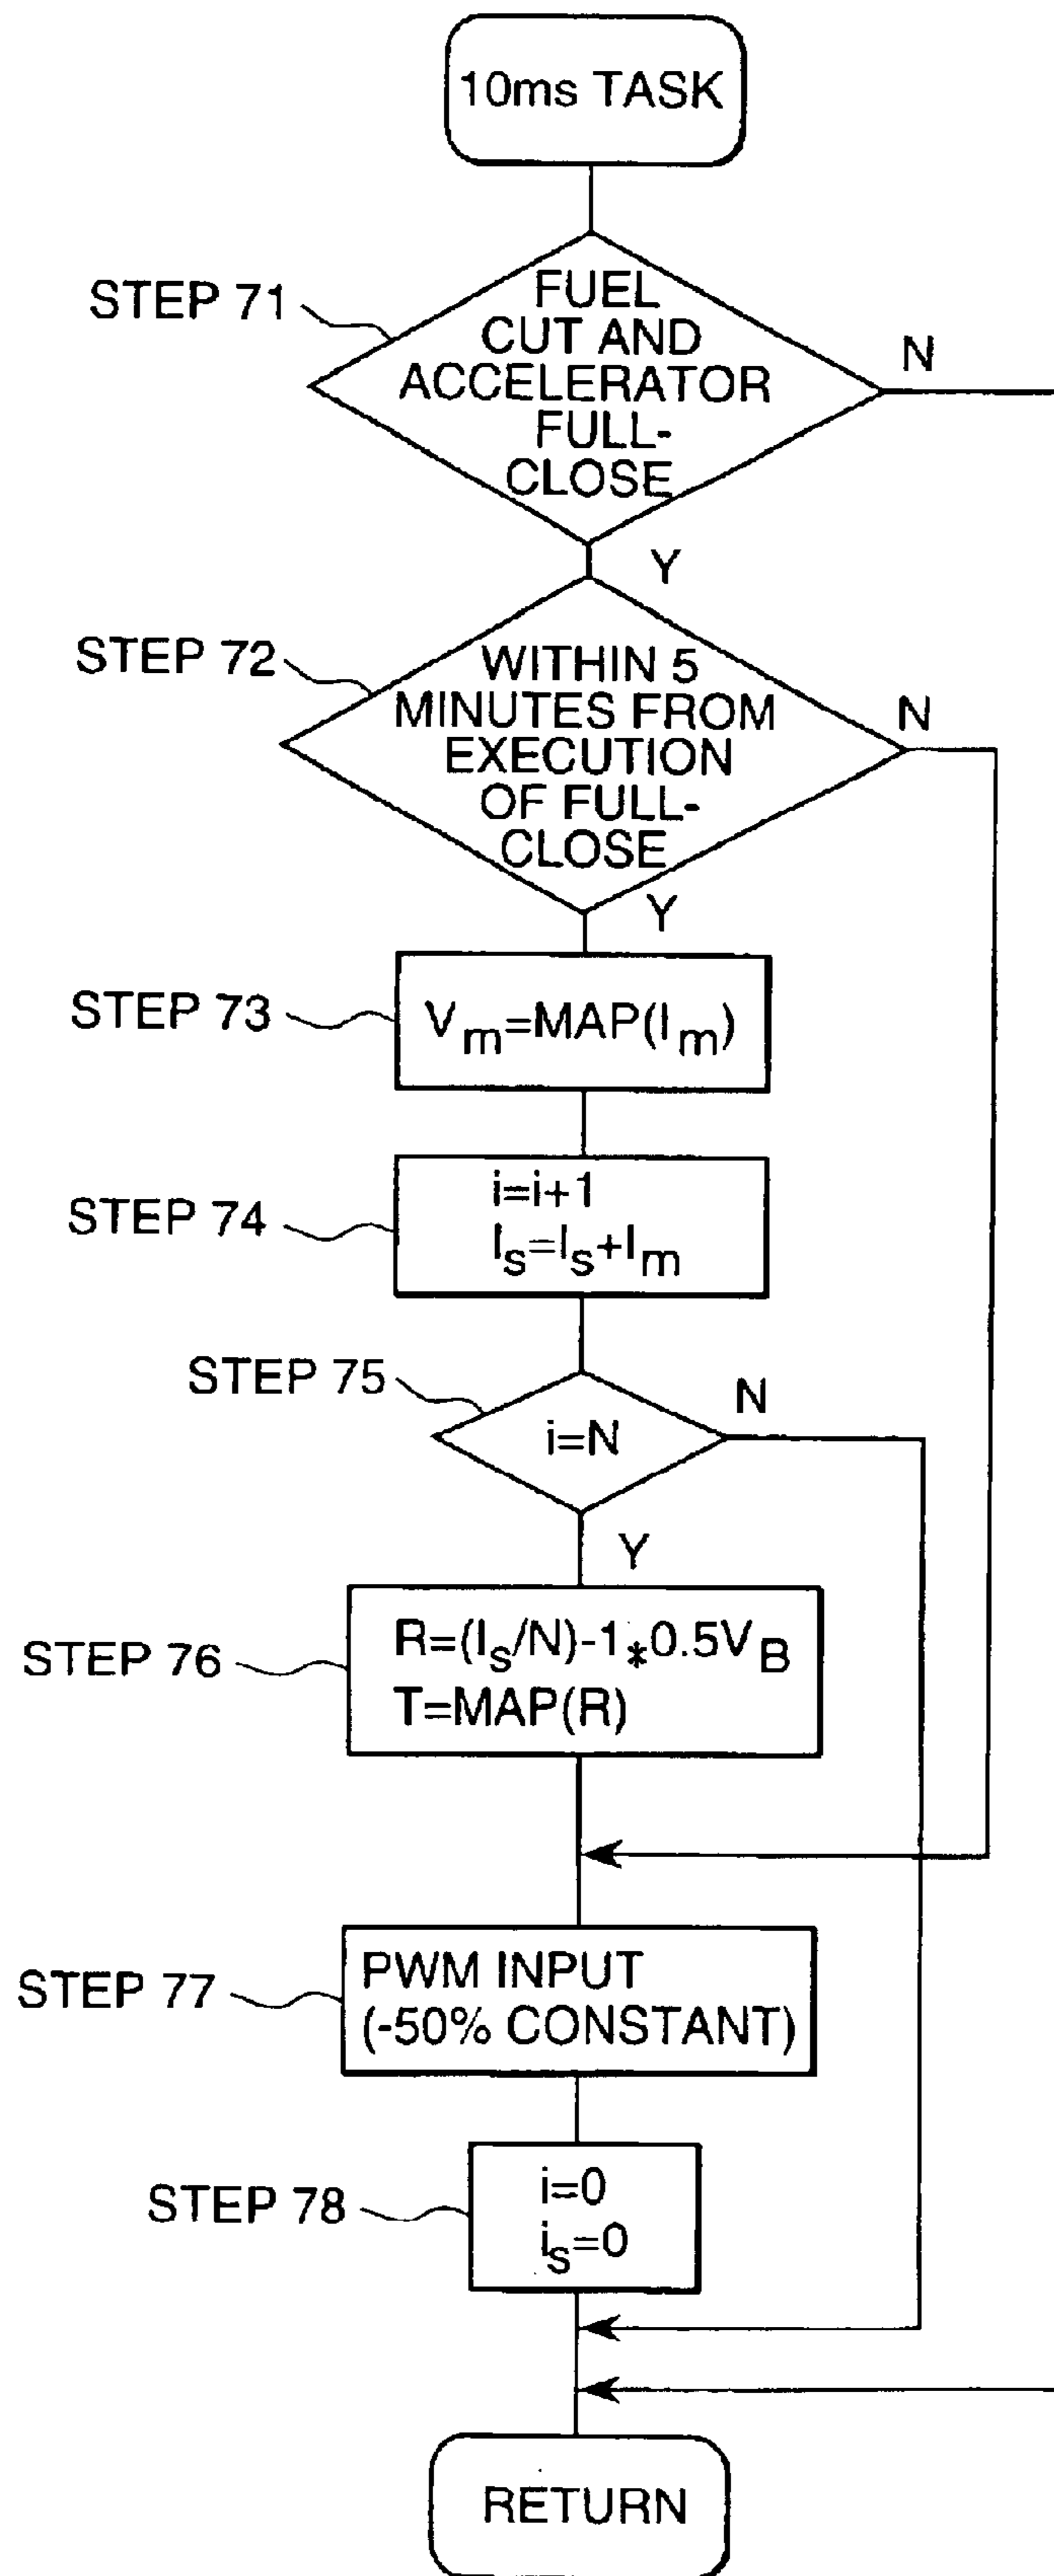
10ms TASK

STEP 71

FUEL CUT AND ACCELERATOR FULL-CLOSE

N

Y

STEP 72

WITHIN 5 MINUTES FROM EXECUTION OF FULL-CLOSE

N

Y

STEP 73

$V_m$=MAP($I_m$)

STEP 74

i=i+1
$I_s=I_s+I_m$

STEP 75

i=N

N

Y

STEP 76

R=($I_s$/N)-1$*$0.5$V_B$
T=MAP(R)

STEP 77

PWM INPUT
(-50% CONSTANT)

STEP 78

i=0
$i_s$=0

RETURN